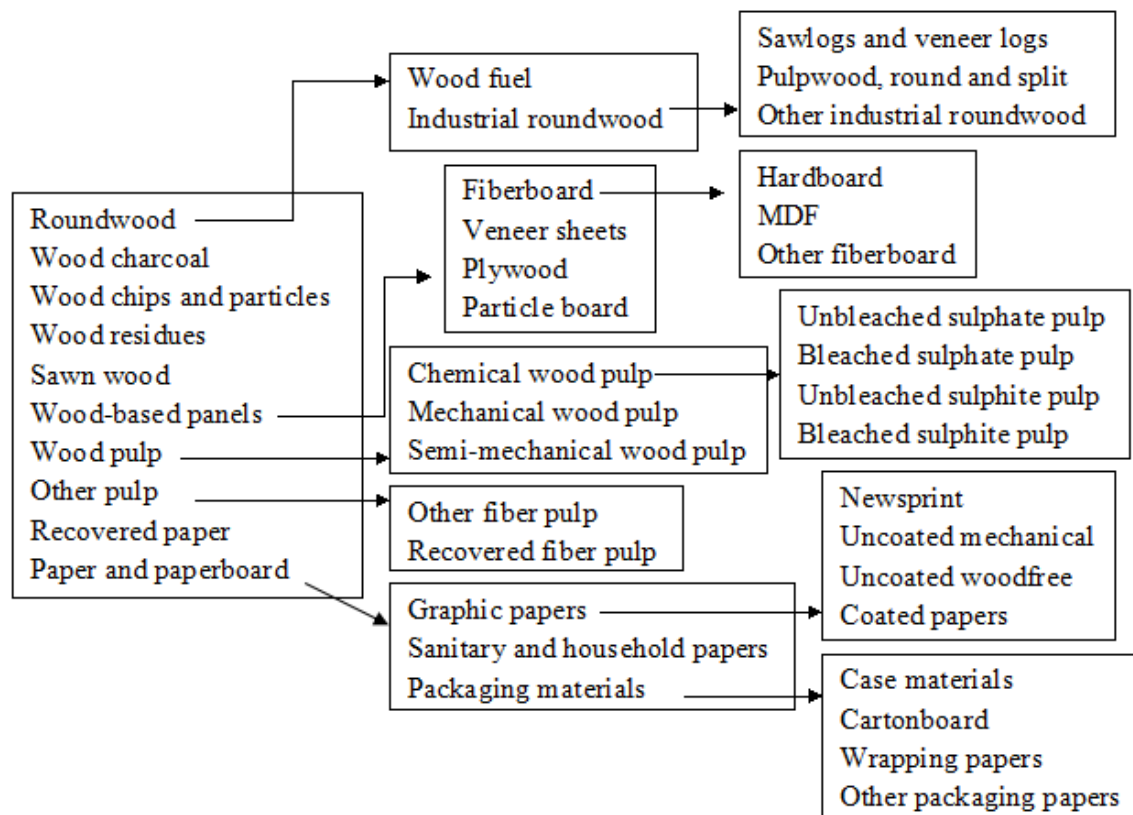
Roundwood
Wood charcoal
Wood chips and particles
Wood residues
Sawn wood
Wood-based panels
Wood pulp
Other pulp
Recovered paper
Paper and paperboard

Wood fuel
Industrial roundwood

Sawlogs and veneer logs
Pulpwood, round and split
Other industrial roundwood

Fiberboard
Veneer sheets
Plywood
Particle board

Hardboard
MDF
Other fiberboard

Chemical wood pulp
Mechanical wood pulp
Semi-mechanical wood pulp

Unbleached sulphate pulp
Bleached sulphate pulp
Unbleached sulphite pulp
Bleached sulphite pulp

Other fiber pulp
Recovered fiber pulp

Graphic papers
Sanitary and household papers
Packaging materials

Newsprint
Uncoated mechanical
Uncoated woodfree
Coated papers

Case materials
Cartonboard
Wrapping papers
Other packaging papers